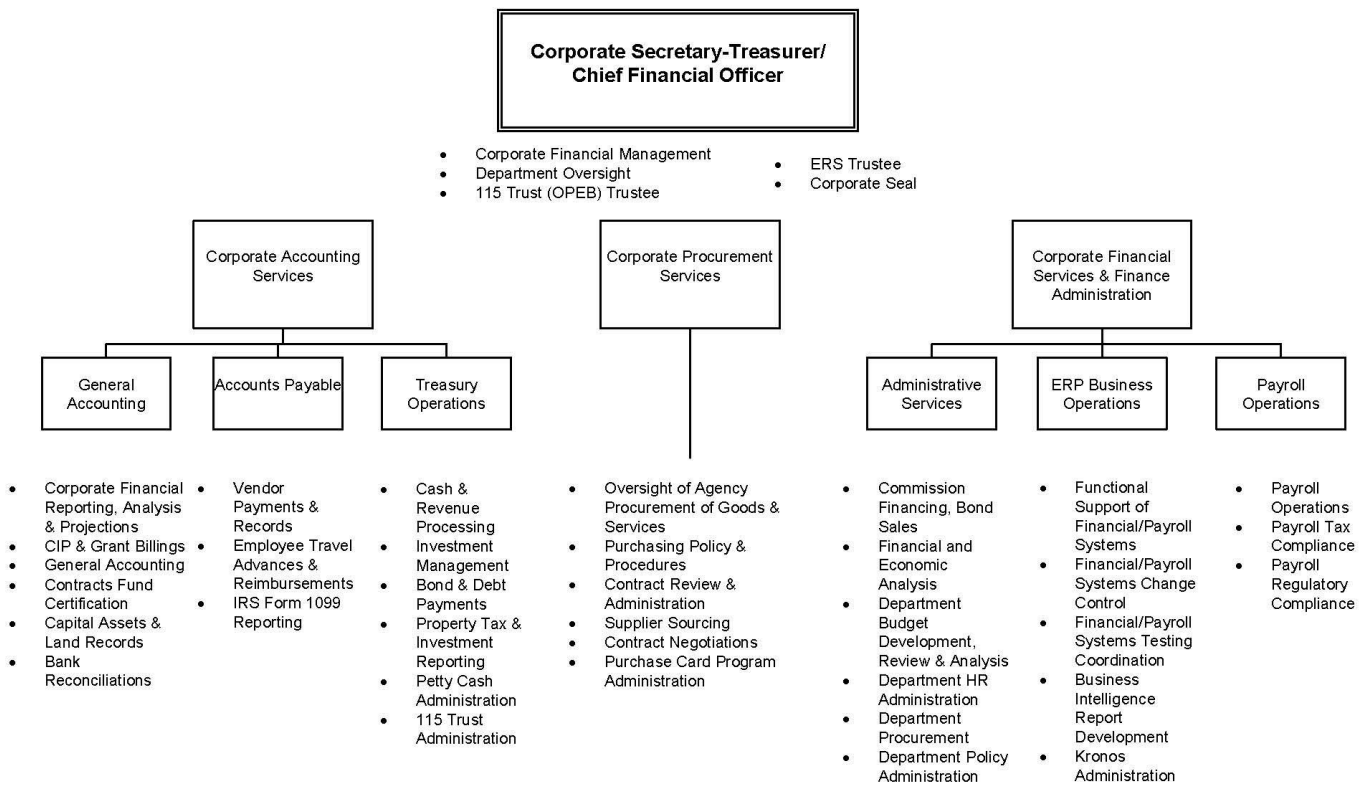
Corporate Secretary-Treasurer/
Chief Financial Officer

- Corporate Financial Management
- Department Oversight
- 115 Trust (OPEB) Trustee

- ERS Trustee
- Corporate Seal

Corporate Accounting Services

Corporate Procurement Services

Corporate Financial Services & Finance Administration

General Accounting

Accounts Payable

Treasury Operations

Administrative Services

ERP Business Operations

Payroll Operations

- Corporate Financial Reporting, Analysis & Projections
- CIP & Grant Billings
- General Accounting
- Contracts Fund Certification
- Capital Assets & Land Records
- Bank Reconciliations

- Vendor Payments & Records
- Employee Travel Advances & Reimbursements
- IRS Form 1099 Reporting

- Cash & Revenue Processing
- Investment Management
- Bond & Debt Payments
- Property Tax & Investment Reporting
- Petty Cash Administration
- 115 Trust Administration

- Oversight of Agency Procurement of Goods & Services
- Purchasing Policy & Procedures
- Contract Review & Administration
- Supplier Sourcing
- Contract Negotiations
- Purchase Card Program Administration

- Commission Financing, Bond Sales
- Financial and Economic Analysis
- Department Budget Development, Review & Analysis
- Department HR Administration
- Department Procurement
- Department Policy Administration

- Functional Support of Financial/Payroll Systems
- Financial/Payroll Systems Change Control
- Financial/Payroll Systems Testing Coordination
- Business Intelligence Report Development
- Kronos Administration

- Payroll Operations
- Payroll Tax Compliance
- Payroll Regulatory Compliance